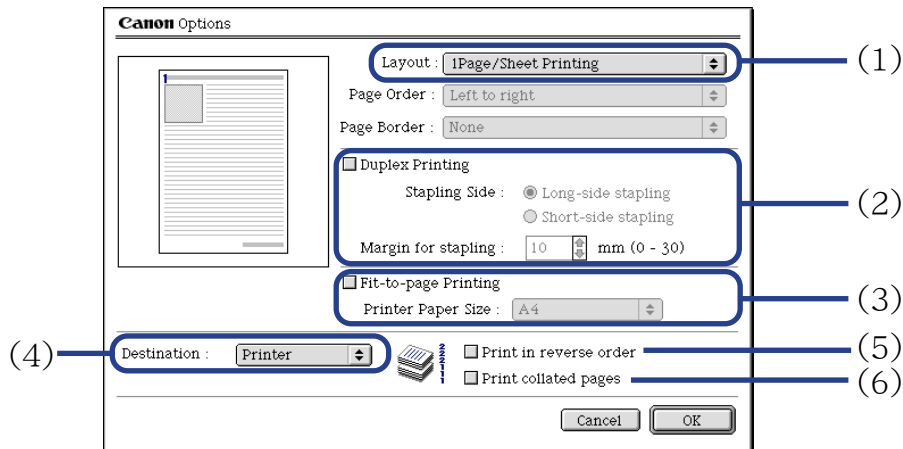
Canon Options

Layout : 1Page/Sheet Printing

Page Order : Left to right

Page Border : None

Duplex Printing

Stapling Side : Long-side stapling

Short-side stapling

Margin for stapling : 10 mm (0 - 30)

Fit-to-page Printing

Printer Paper Size : A4

Destination : Printer

Print in reverse order

Print collated pages

Cancel

OK

(1)

(2)

(3)

(4)

(5)

(6)